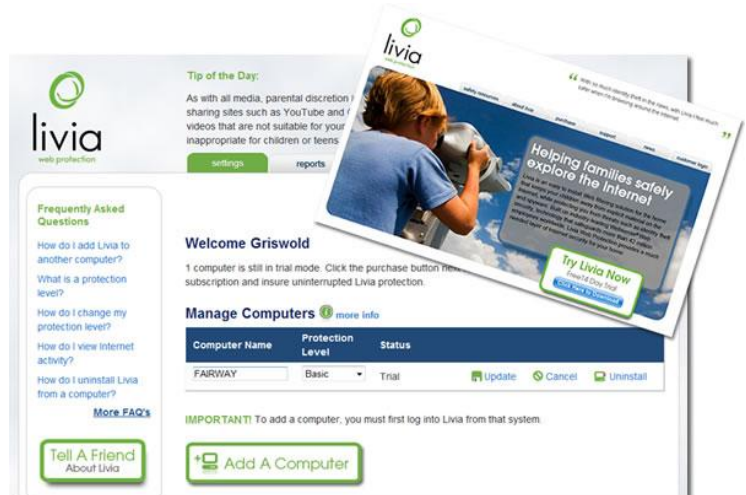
livia
web protection

Tip of the Day:

As with all media, parental discretion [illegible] sharing sites such as YouTube and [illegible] videos that are not suitable for your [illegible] inappropriate for children or teens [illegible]

settings

reports

Frequently Asked Questions

How do I add Livia to another computer?

What is a protection level?

How do I change my protection level?

How do I view Internet activity?

How do I uninstall Livia from a computer?

More FAQ's

Tell A Friend
About Livia

Welcome Griswold

1 computer is still in trial mode. Click the purchase button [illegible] subscription and insure uninterrupted Livia protection.

Manage Computers more info

| Computer Name | Protection Level | Status | | | |
|---|---|---|---|---|---|
| FAIRWAY | Basic | Trial | Update | Cancel | Uninstall |

IMPORTANT! To add a computer, you must first log into Livia from that system.

Add A Computer

livia
web protection

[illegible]

safety resources | about livia | purchase | support | news | customer login

Helping families safely explore the internet

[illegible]

Try Livia Now
Free 14 Day Trial
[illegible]